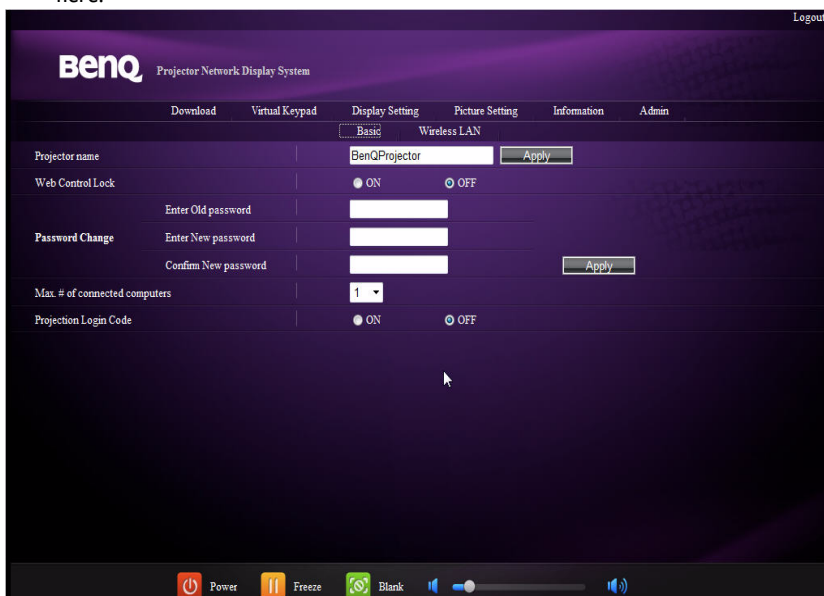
Logout

BenQ Projector Network Display System

Download Virtual Keypad Display Setting Picture Setting Information Admin

Basic Wireless LAN

Projector name BenQProjector Apply

Web Control Lock ON OFF

Password Change
Enter Old password
Enter New password
Confirm New password
Apply

Max. # of connected computers 1

Projection Login Code ON OFF

Power Freeze Blank